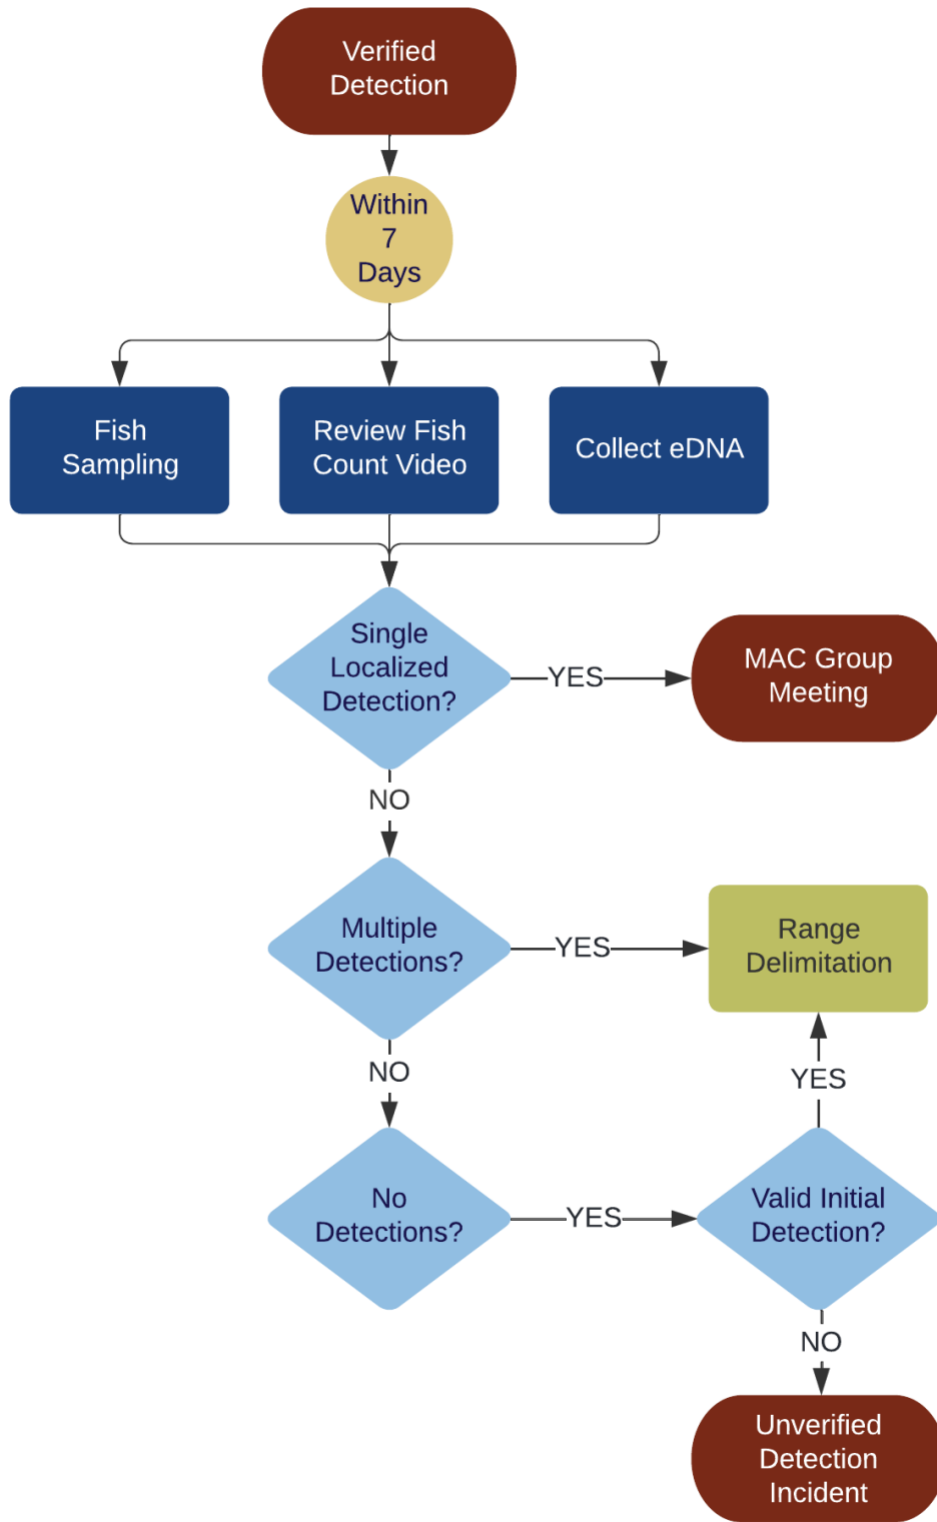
Verified Detection

Within 7 Days

Fish Sampling

Review Fish Count Video

Collect eDNA

Single Localized Detection?

YES

MAC Group Meeting

NO

Multiple Detections?

YES

Range Delimitation

NO

YES

No Detections?

YES

Valid Initial Detection?

NO

Unverified Detection Incident